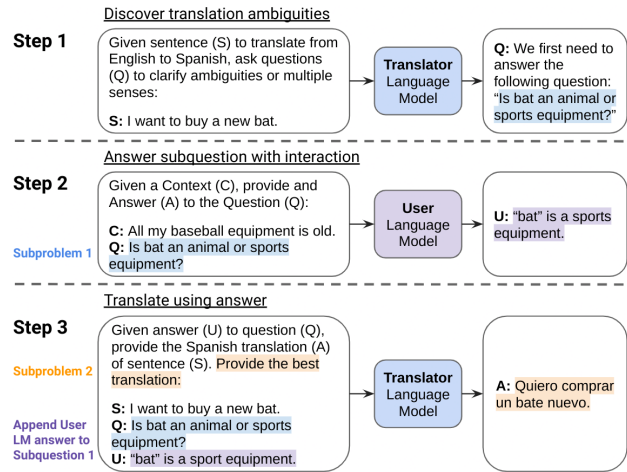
Discover translation ambiguities

Step 1

Given sentence (S) to translate from English to Spanish, ask questions (Q) to clarify ambiguities or multiple senses:

S: I want to buy a new bat.

Translator Language Model

Q: We first need to answer the following question: "Is bat an animal or sports equipment?"

Answer subquestion with interaction

Step 2

Subproblem 1

Given a Context (C), provide and Answer (A) to the Question (Q):

C: All my baseball equipment is old.
Q: Is bat an animal or sports equipment?

User Language Model

U: "bat" is a sports equipment.

Translate using answer

Step 3

Subproblem 2

Append User LM answer to Subquestion 1

Given answer (U) to question (Q), provide the Spanish translation (A) of sentence (S). Provide the best translation:

S: I want to buy a new bat.
Q: Is bat an animal or sports equipment?
U: "bat" is a sport equipment.

Translator Language Model

A: Quiero comprar un bate nuevo.